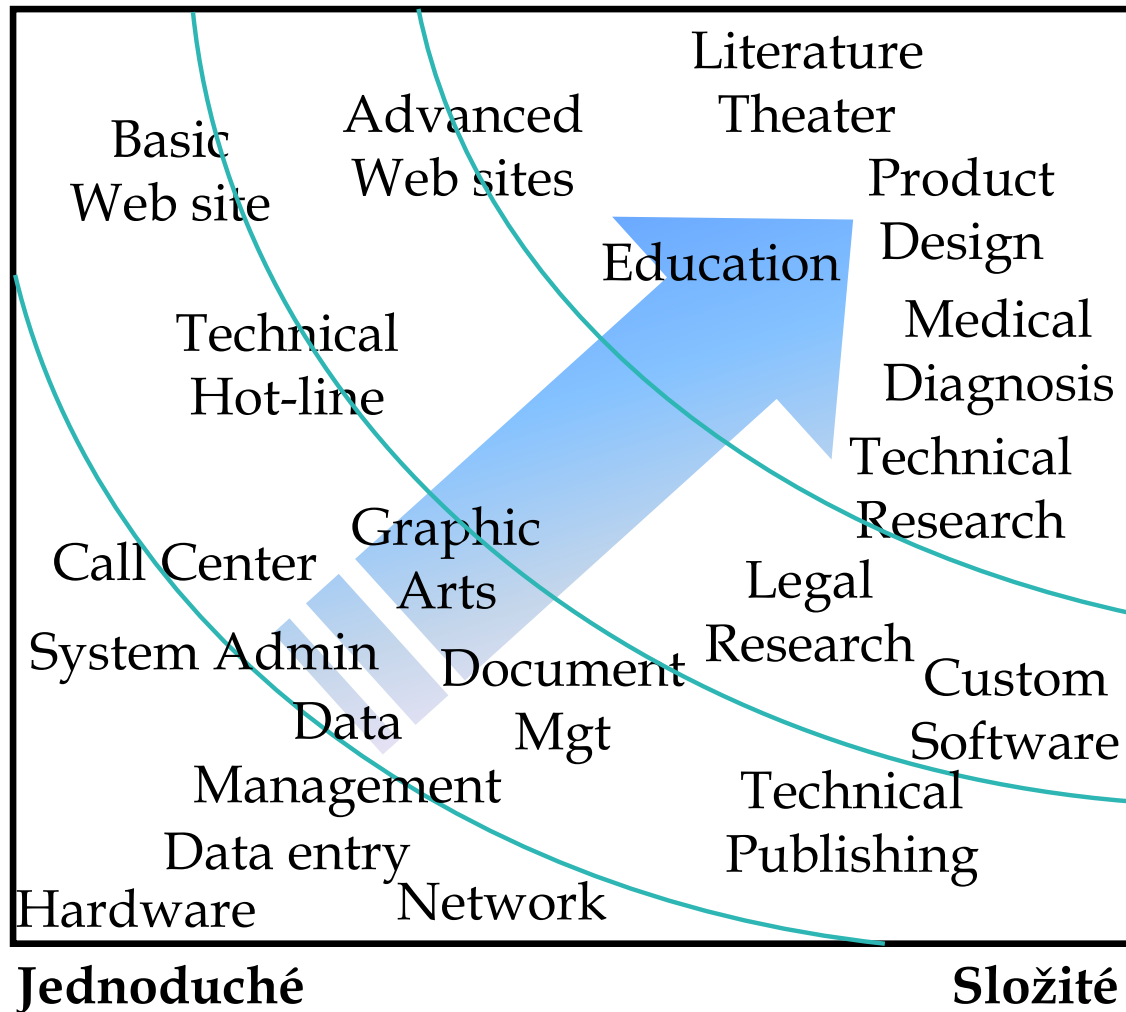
Literature
Theater

Basic
Web site

Advanced
Web sites

Product
Design

Education

Technical
Hot-line

Medical
Diagnosis

Technical
Research

Graphic
Arts

Call Center

Legal
Research

System Admin

Document
Mgt

Custom
Software

Data
Management

Technical
Publishing

Data entry

Hardware

Network

Jednoduché

Složité